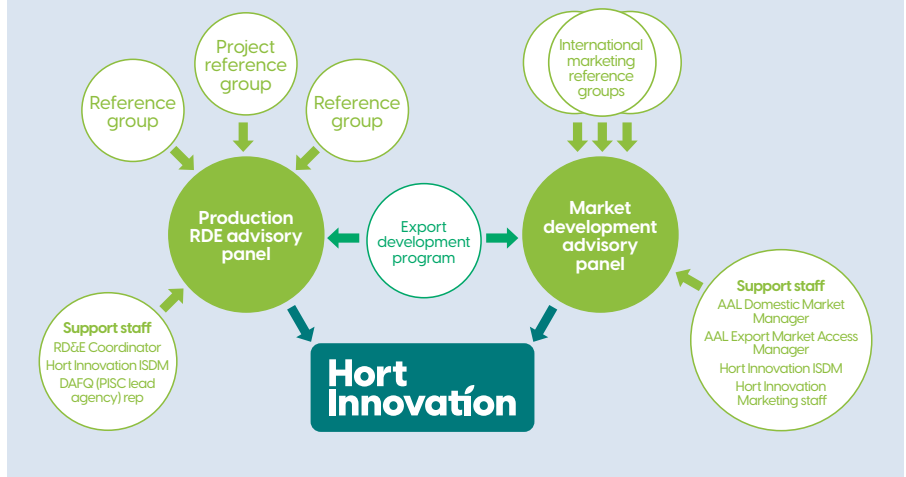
Reference group

Project reference group

Reference group

International marketing reference groups

Production RDE advisory panel

Export development program

Market development advisory panel

Support staff
RD&E Coordinator
Hort Innovation ISDM
DAFQ (PISC lead agency) rep

Support staff
AAL Domestic Market Manager
AAL Export Market Access Manager
Hort Innovation ISDM
Hort Innovation Marketing staff

Hort Innovation